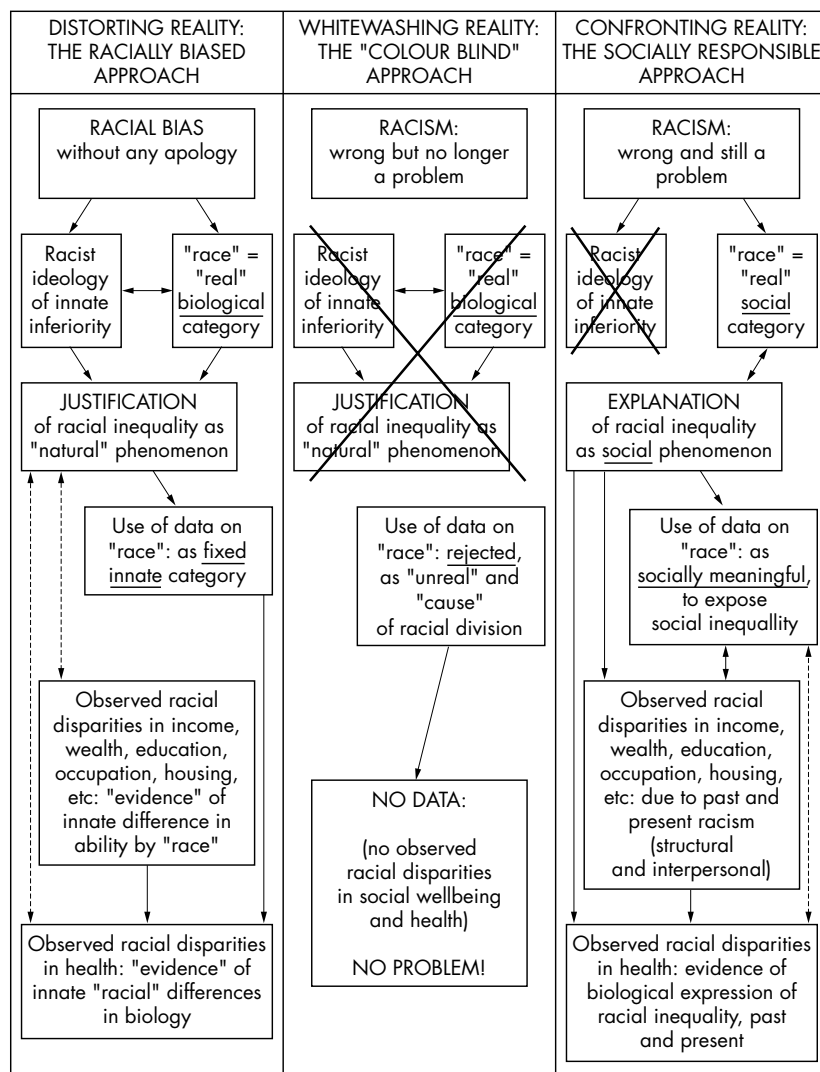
| DISTORTING REALITY: THE RACIALLY BIASED APPROACH | WHITEWASHING REALITY: THE "COLOUR BLIND" APPROACH | CONFRONTING REALITY: THE SOCIALLY RESPONSIBLE APPROACH |
|---|---|---|

RACIAL BIAS without any apology

Racist ideology of innate inferiority

"race" = "real" biological category

JUSTIFICATION of racial inequality as "natural" phenomenon

Use of data on "race": as fixed innate category

Observed racial disparities in income, wealth, education, occupation, housing, etc: "evidence" of innate difference in ability by "race"

Observed racial disparities in health: "evidence" of innate "racial" differences in biology

RACISM: wrong but no longer a problem

Racist ideology of innate inferiority

"race" = "real" biological category

JUSTIFICATION of racial inequality as "natural" phenomenon

Use of data on "race": rejected, as "unreal" and "cause" of racial division

NO DATA:

(no observed racial disparities in social wellbeing and health)

NO PROBLEM!

RACISM: wrong and still a problem

Racist ideology of innate inferiority

"race" = "real" social category

EXPLANATION of racial inequality as social phenomenon

Use of data on "race": as socially meaningful, to expose social inequallity

Observed racial disparities in income, wealth, education, occupation, housing, etc: due to past and present racism (structural and interpersonal)

Observed racial disparities in health: evidence of biological expression of racial inequality, past and present